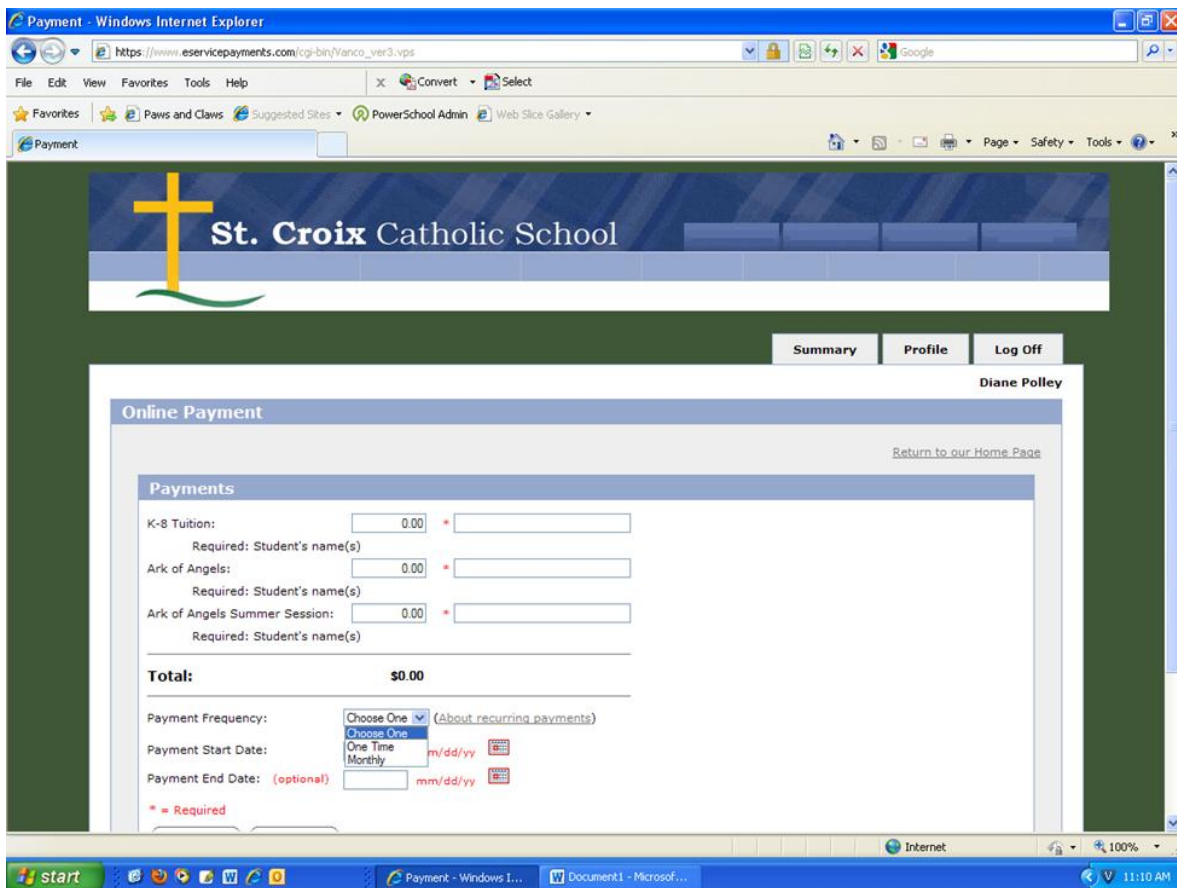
Payment - Windows Internet Explorer

https://www.eservicepayments.com/cgi-bin/Vanco_ver3.vps

Google

File Edit View Favorites Tools Help

Convert Select

Favorites Paws and Claws Suggested Sites PowerSchool Admin Web Slice Gallery

Payment

Page Safety Tools

St. Croix Catholic School

Summary Profile Log Off

Diane Polley

Online Payment

Return to our Home Page

Payments

K-8 Tuition: 0.00 *

Required: Student's name(s)

Ark of Angels: 0.00 *

Required: Student's name(s)

Ark of Angels Summer Session: 0.00 *

Required: Student's name(s)

Total: $0.00

Payment Frequency: Choose One (About recurring payments)

Choose One
One Time
Monthly

Payment Start Date: mm/dd/yy

Payment End Date: (optional) mm/dd/yy

* = Required

Internet 100%

start Payment - Windows I... Document1 - Microsof... 11:10 AM